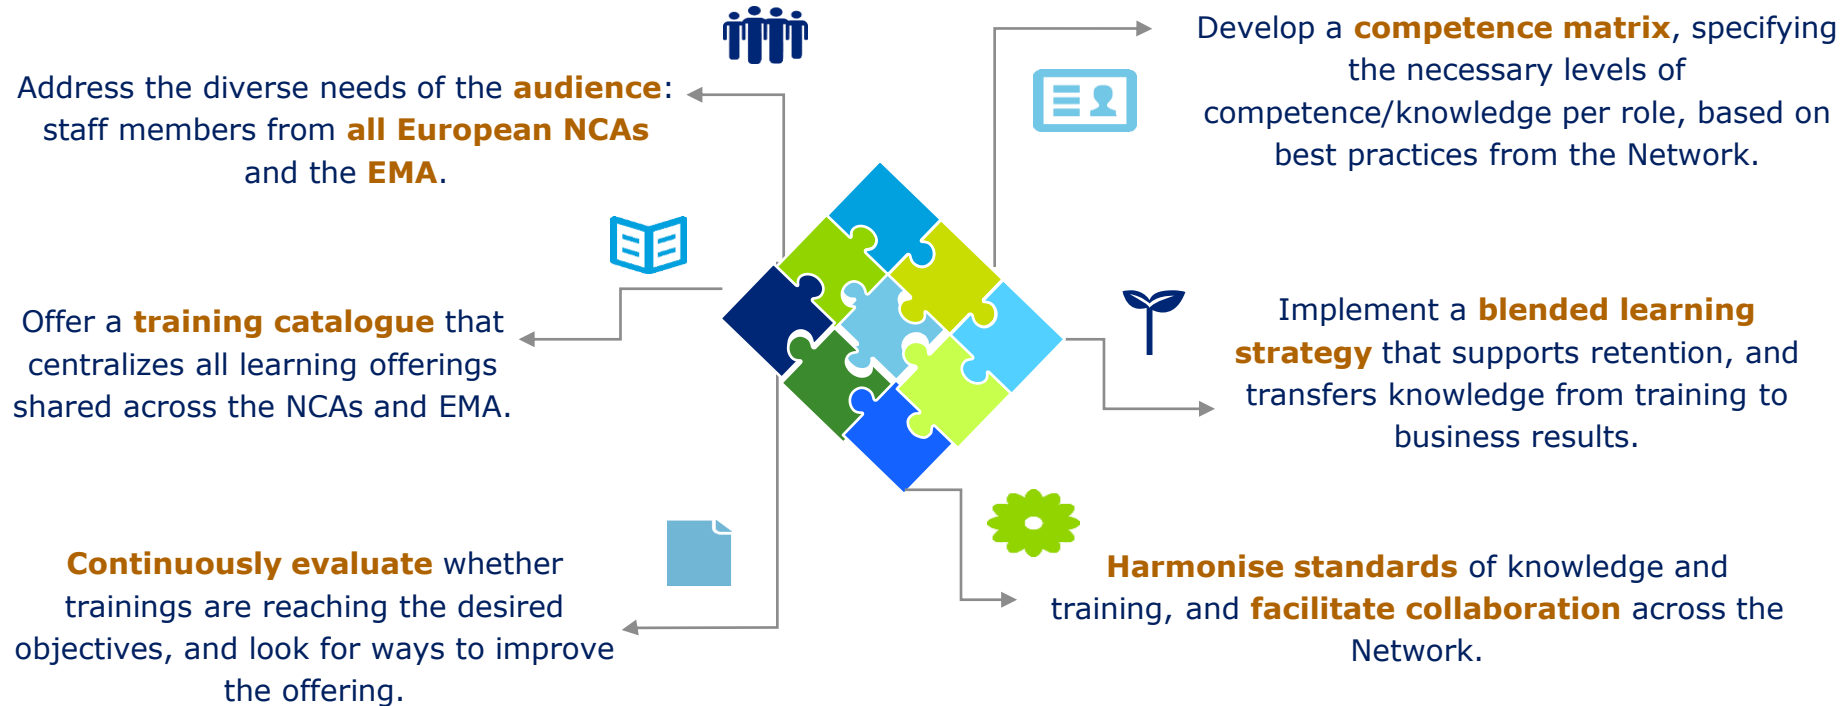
Address the diverse needs of the audience: staff members from all European NCAs and the EMA.

Develop a competence matrix, specifying the necessary levels of competence/knowledge per role, based on best practices from the Network.

Offer a training catalogue that centralizes all learning offerings shared across the NCAs and EMA.

Implement a blended learning strategy that supports retention, and transfers knowledge from training to business results.

Continuously evaluate whether trainings are reaching the desired objectives, and look for ways to improve the offering.

Harmonise standards of knowledge and training, and facilitate collaboration across the Network.